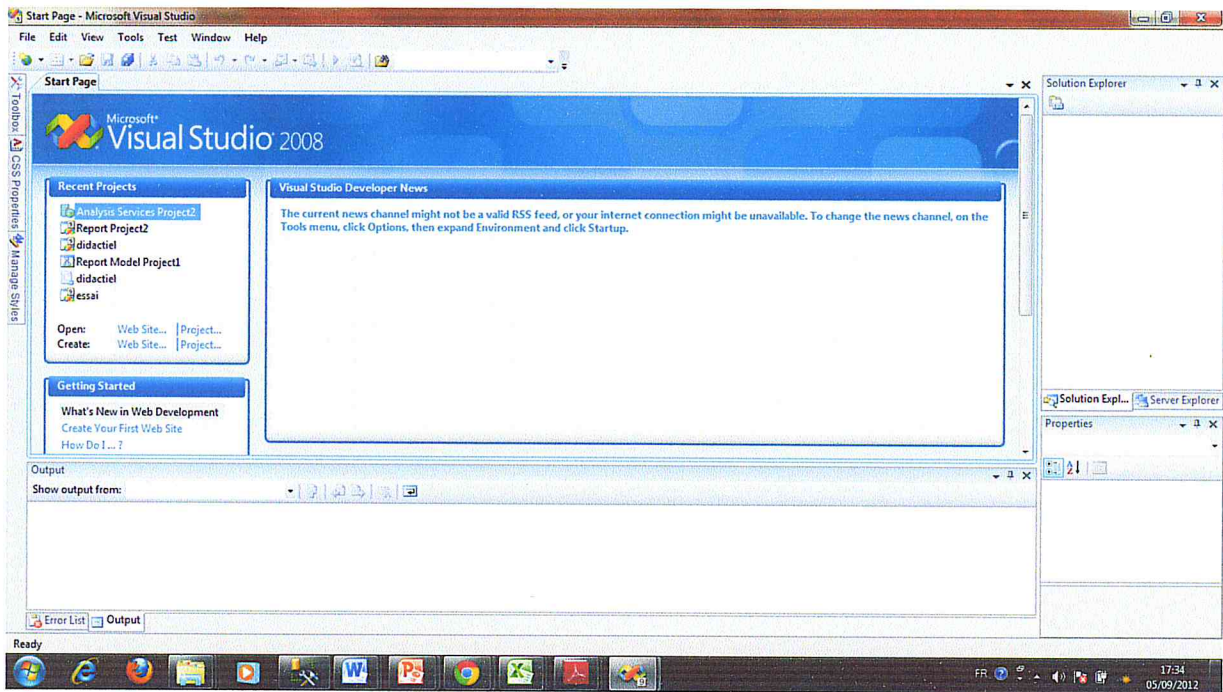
Start Page - Microsoft Visual Studio

File Edit View Tools Test Window Help

Toolbox CSS Properties Manage Styles

Start Page

Microsoft® Visual Studio 2008

Recent Projects

Analysis Services Project2
Report Project2
didactiel
Report Model Project1
didactiel
essai

Open: Web Site... | Project...
Create: Web Site... | Project...

Getting Started

What's New in Web Development
Create Your First Web Site
How Do I ... ?

Visual Studio Developer News

The current news channel might not be a valid RSS feed, or your internet connection might be unavailable. To change the news channel, on the Tools menu, click Options, then expand Environment and click Startup.

Solution Explorer

Solution Expl... Server Explorer

Properties

Output

Show output from:

Error List Output

Ready

FR 17:34 05/09/2012